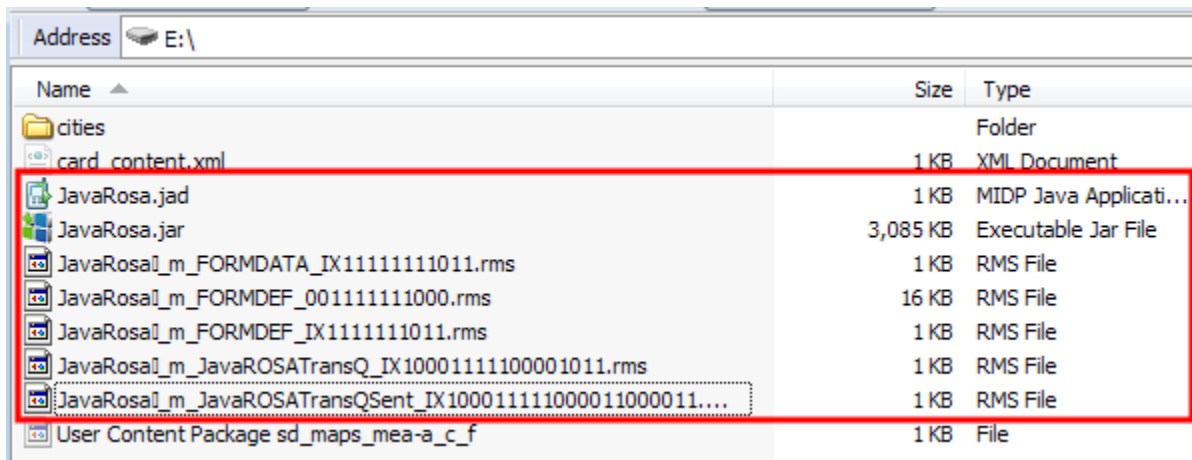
Address E:\

| Name | Size | Type |
|---|---|---|
| cities | | Folder |
| card_content.xml | 1 KB | XML Document |
| JavaRosa.jad | 1 KB | MIDP Java Applicati... |
| JavaRosa.jar | 3,085 KB | Executable Jar File |
| JavaRosa_l_m_FORMDATA_IX11111111011.rms | 1 KB | RMS File |
| JavaRosa_l_m_FORMDEF_001111111000.rms | 16 KB | RMS File |
| JavaRosa_l_m_FORMDEF_IX1111111011.rms | 1 KB | RMS File |
| JavaRosa_l_m_JavaROSATransQ_IX1000111100001011.rms | 1 KB | RMS File |
| JavaRosa_l_m_JavaROSATransQSent_IX10001111000011000011.... | 1 KB | RMS File |
| User Content Package sd_maps_mea-a_c_f | 1 KB | File |